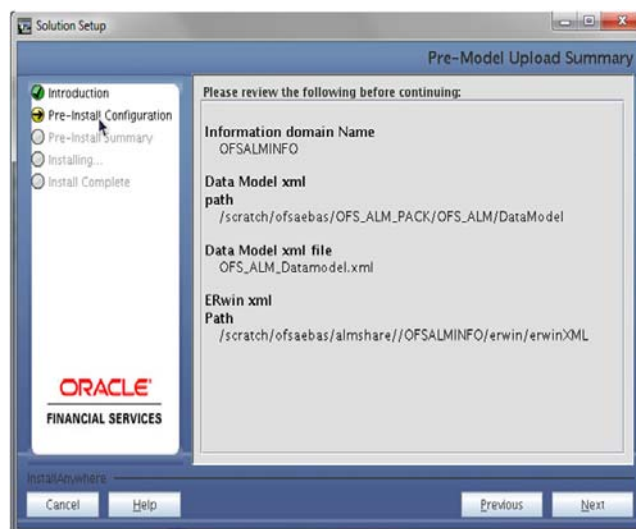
Solution Setup

Pre-Model Upload Summary

Introduction
Pre-Install Configuration
Pre-Install Summary
Installing...
Install Complete

Please review the following before continuing:

Information domain Name
OFSALMINFO

Data Model xml path
/scratch/ofsaebas/OFS_ALM_PACK/OFS_ALM/DataModel

Data Model xml file
OFS_ALM_Datamodel.xml

ERwin xml Path
/scratch/ofsaebas/almshare//OFSALMINFO/erwin/erwinXML

ORACLE
FINANCIAL SERVICES

InstallAnywhere

Cancel
Help
Previous
Next